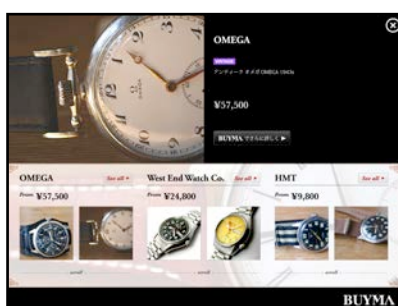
OMEGA

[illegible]

アンティーク オメガ OMEGA 1940s

¥57,500

BUYMA でさらに詳しく ▶

OMEGA
See all ▸
From ¥57,500

West End Watch Co.
See all ▸
From ¥24,800

HMT
See all ▸
From ¥9,800

scroll

scroll

scroll

BUYMA